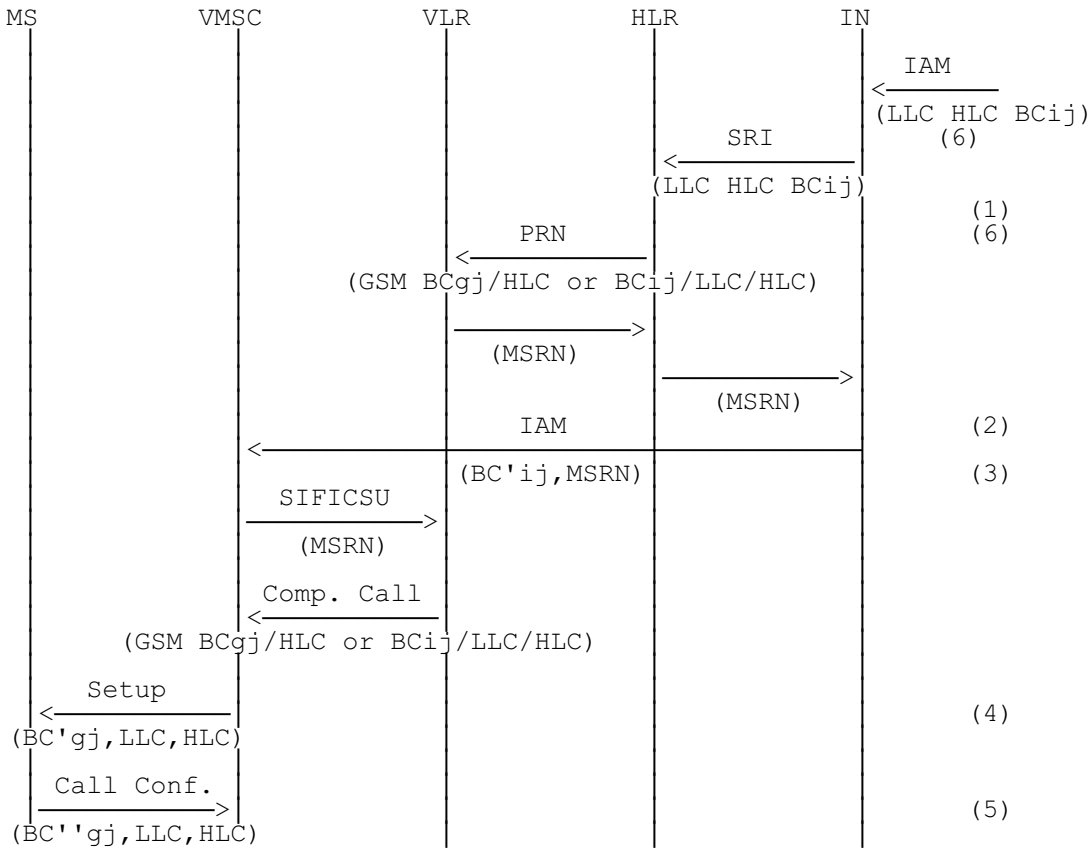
MS VMSC VLR HLR IN

IAM
(LLC HLC BCij)
(6)

SRI
(LLC HLC BCij)

(1)
(6)

PRN
(GSM BCgj/HLC or BCij/LLC/HLC)

(MSRN)

(MSRN)

IAM
(2)

(BC'ij,MSRN)
(3)

SIFICSU
(MSRN)

Comp. Call
(GSM BCgj/HLC or BCij/LLC/HLC)

Setup
(BC'gj,LLC,HLC)
(4)

Call Conf.
(BC''gj,LLC,HLC)
(5)